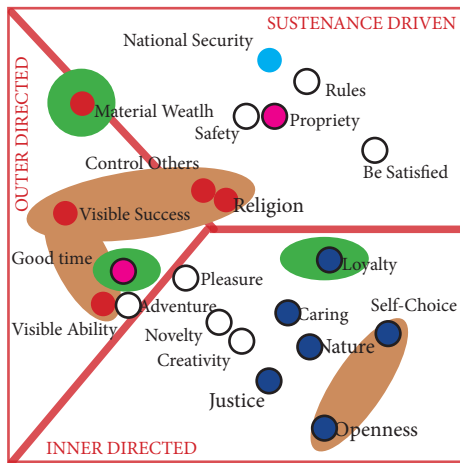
SUSTENANCE DRIVEN

OUTER DIRECTED

INNER DIRECTED

National Security

Rules

Material Weatlh

Safety

Propriety

Be Satisfied

Control Others

Visible Success

Religion

Good time

Loyalty

Pleasure

Adventure

Visible Ability

Self-Choice

Caring

Novelty

Creativity

Nature

Justice

Openness